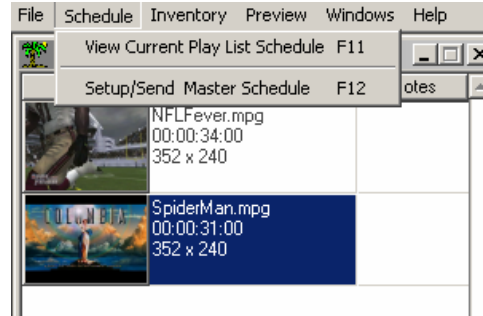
File Schedule Inventory Preview Windows Help

View Current Play List Schedule F11

Setup/Send Master Schedule F12

otes

NFLFever.mpg
00:00:34:00
352 x 240

COLUMBIA

SpiderMan.mpg
00:00:31:00
352 x 240